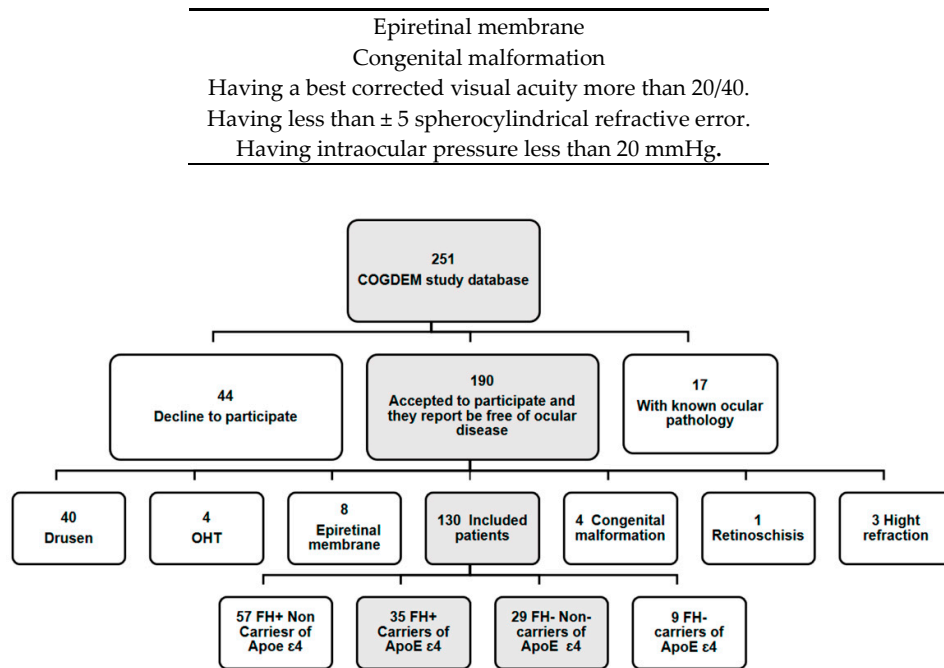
Epiretinal membrane
Congenital malformation
Having a best corrected visual acuity more than 20/40.
Having less than ± 5 spherocylindrical refractive error.
Having intraocular pressure less than 20 mmHg.

251
COGDEM study database

44
Decline to participate

190
Accepted to participate and they report be free of ocular disease

17
With known ocular pathology

40
Drusen

4
OHT

8
Epiretinal membrane

130 Included patients

4 Congenital malformation

1
Retinoschisis

3 Hight refraction

57 FH+ Non Carriesr of Apoe ε4

35 FH+ Carriers of ApoE ε4

29 FH- Non-carriers of ApoE ε4

9 FH- carriers of ApoE ε4